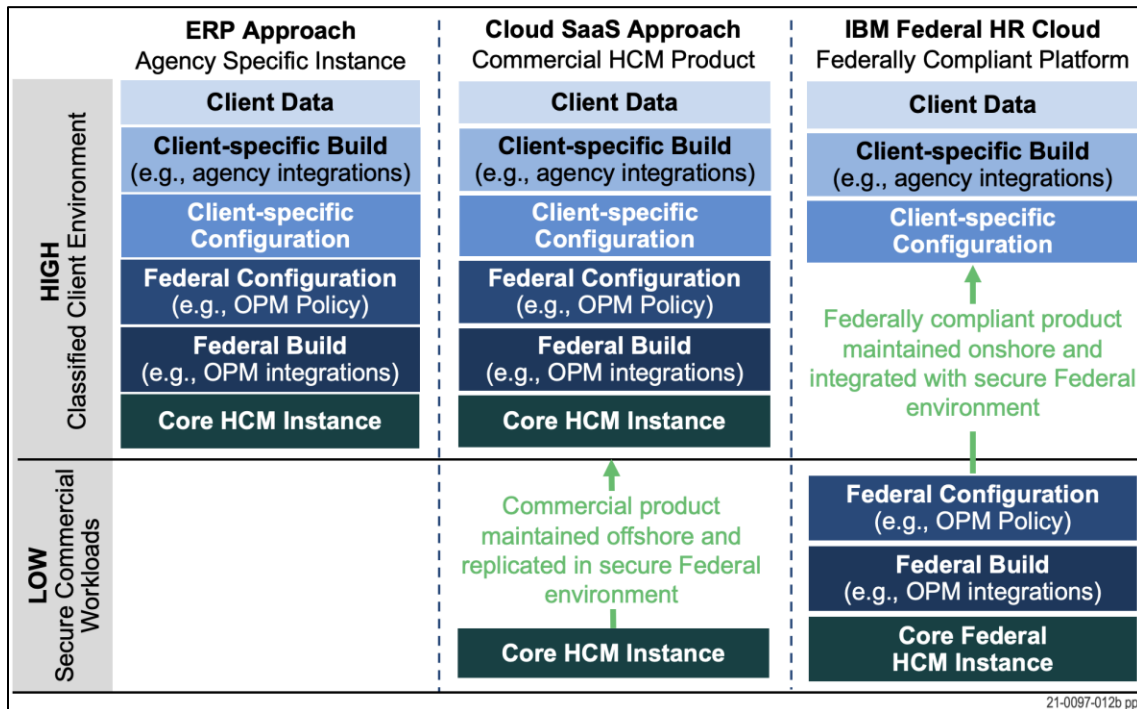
ERP Approach
Agency Specific Instance

Cloud SaaS Approach
Commercial HCM Product

IBM Federal HR Cloud
Federally Compliant Platform

HIGH
Classified Client Environment

Client Data
Client-specific Build
(e.g., agency integrations)
Client-specific Configuration
Federal Configuration
(e.g., OPM Policy)
Federal Build
(e.g., OPM integrations)
Core HCM Instance

Client Data
Client-specific Build
(e.g., agency integrations)
Client-specific Configuration
Federal Configuration
(e.g., OPM Policy)
Federal Build
(e.g., OPM integrations)
Core HCM Instance

Client Data
Client-specific Build
(e.g., agency integrations)
Client-specific Configuration
Federally compliant product maintained onshore and integrated with secure Federal environment

LOW
Secure Commercial Workloads

Commercial product maintained offshore and replicated in secure Federal environment
Core HCM Instance

Federal Configuration
(e.g., OPM Policy)
Federal Build
(e.g., OPM integrations)
Core Federal HCM Instance

21-0097-012b pp